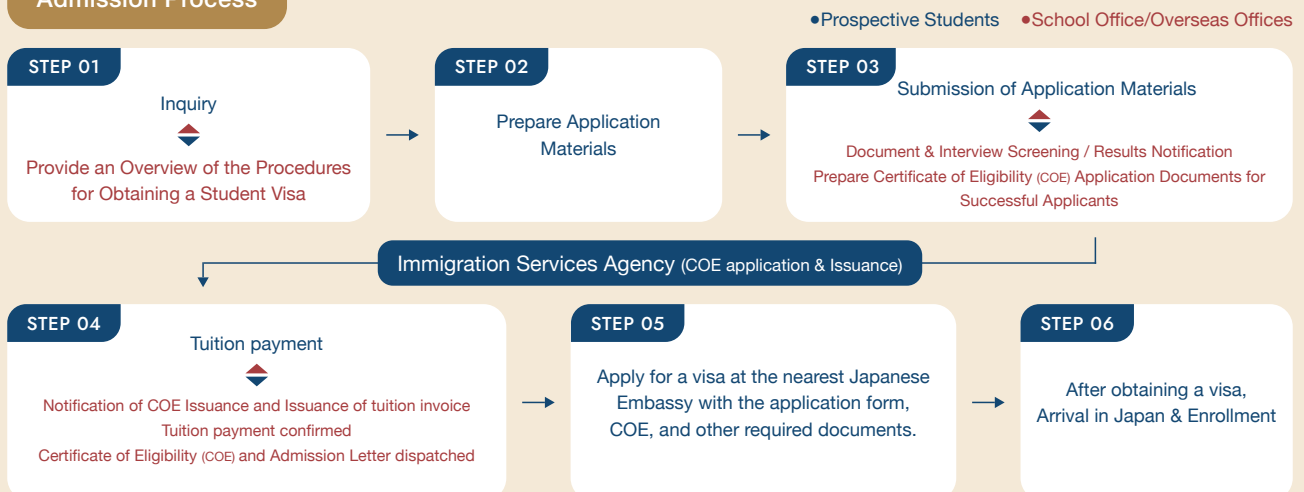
Admission Process

●Prospective Students ●School Office/Overseas Offices

STEP 01
Inquiry
Provide an Overview of the Procedures for Obtaining a Student Visa

STEP 02
Prepare Application Materials

STEP 03
Submission of Application Materials
Document & Interview Screening / Results Notification
Prepare Certificate of Eligibility (COE) Application Documents for Successful Applicants

Immigration Services Agency (COE application & Issuance)

STEP 04
Tuition payment
Notification of COE Issuance and Issuance of tuition invoice
Tuition payment confirmed
Certificate of Eligibility (COE) and Admission Letter dispatched

STEP 05
Apply for a visa at the nearest Japanese Embassy with the application form, COE, and other required documents.

STEP 06
After obtaining a visa, Arrival in Japan & Enrollment